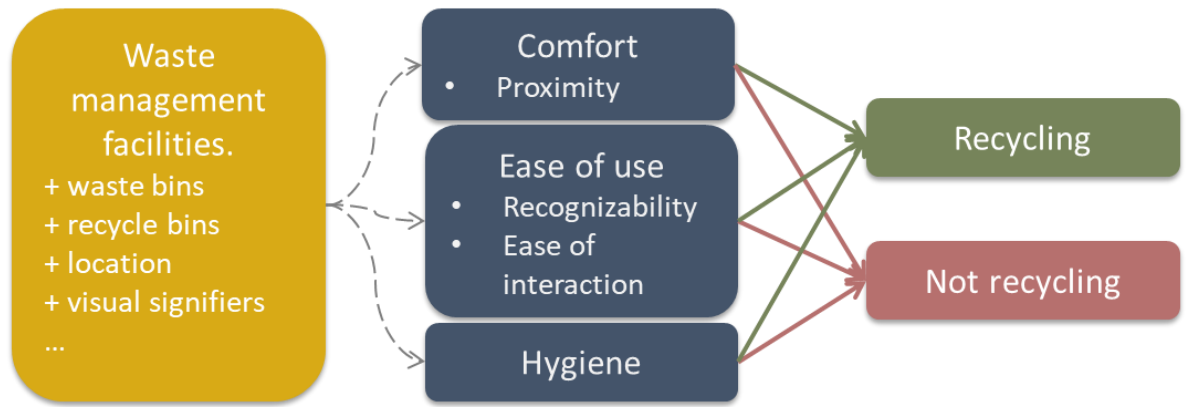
Waste management facilities.
+ waste bins
+ recycle bins
+ location
+ visual signifiers
...

Comfort
• Proximity

Ease of use
• Recognizability
• Ease of interaction

Hygiene

Recycling

Not recycling